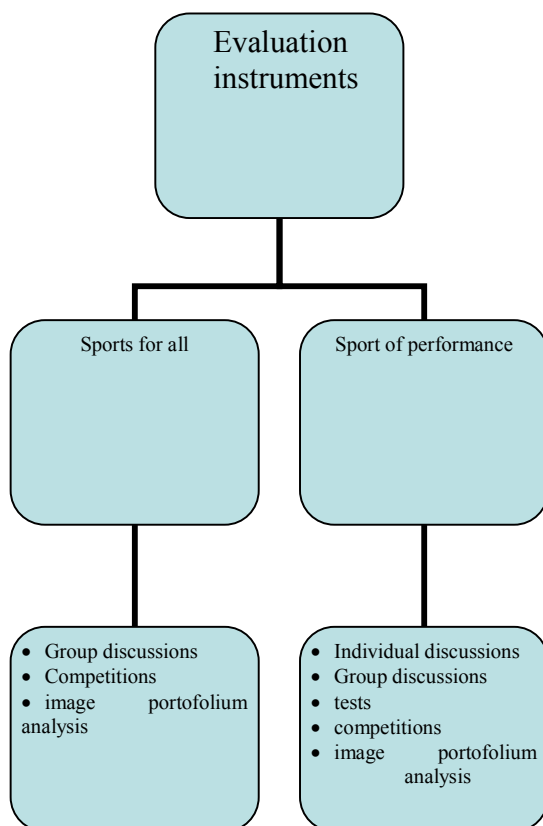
Evaluation instruments

Sports for all

Sport of performance

- Group discussions
- Competitions
- image portofolium analysis

- Individual discussions
- Group discussions
- tests
- competitions
- image portofolium analysis